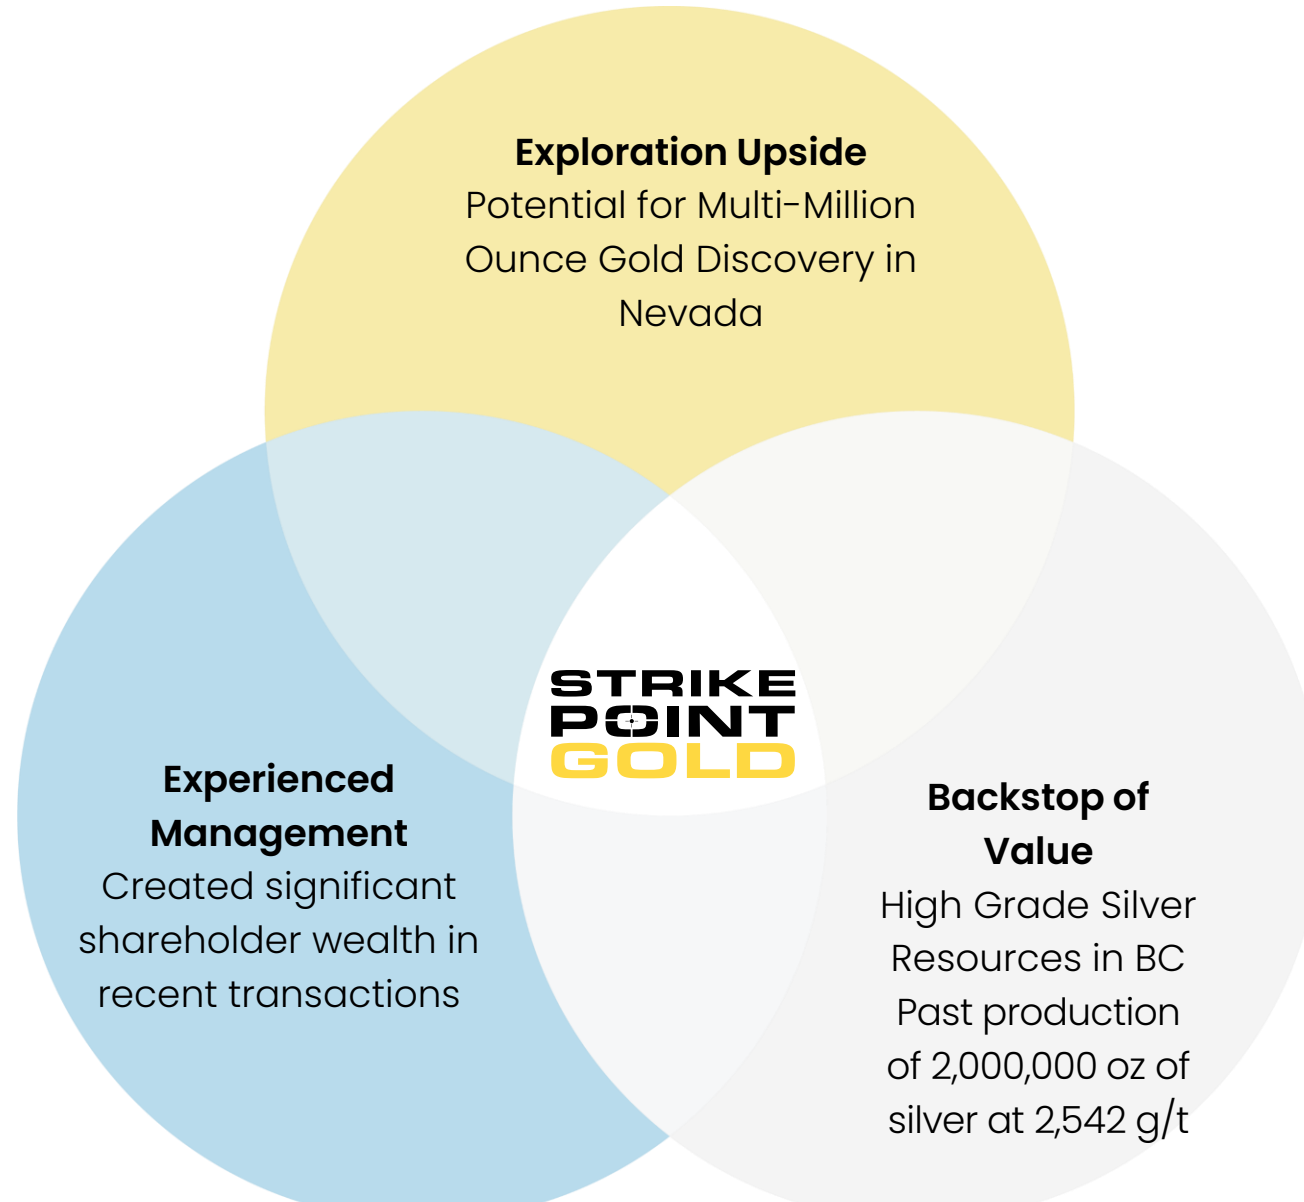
Exploration Upside
Potential for Multi-Million Ounce Gold Discovery in Nevada

STRIKE POINT GOLD

Experienced Management
Created significant shareholder wealth in recent transactions

Backstop of Value
High Grade Silver Resources in BC
Past production of 2,000,000 oz of silver at 2,542 g/t